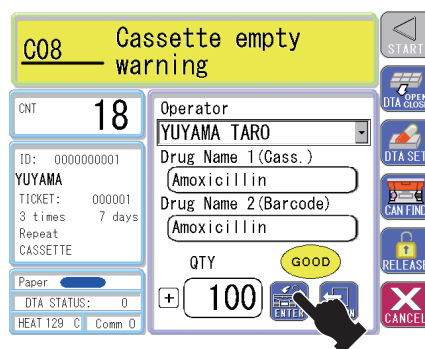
C08 Cassette empty warning

START

CNT 18

ID: 0000000001
YUYAMA
TICKET: 000001
3 times 7 days
Repeat
CASSETTE

Paper

DTA STATUS: 0

HEAT 129 C Comm 0

Operator
YUYAMA TARO
Drug Name 1(Cass.)
Amoxicillin
Drug Name 2(Barcode)
Amoxicillin

QTY

GOOD

+ 100

ENTER

DTA OPEN CLOSE

DTA SET

CAN FIND

RELEASE

CANCEL